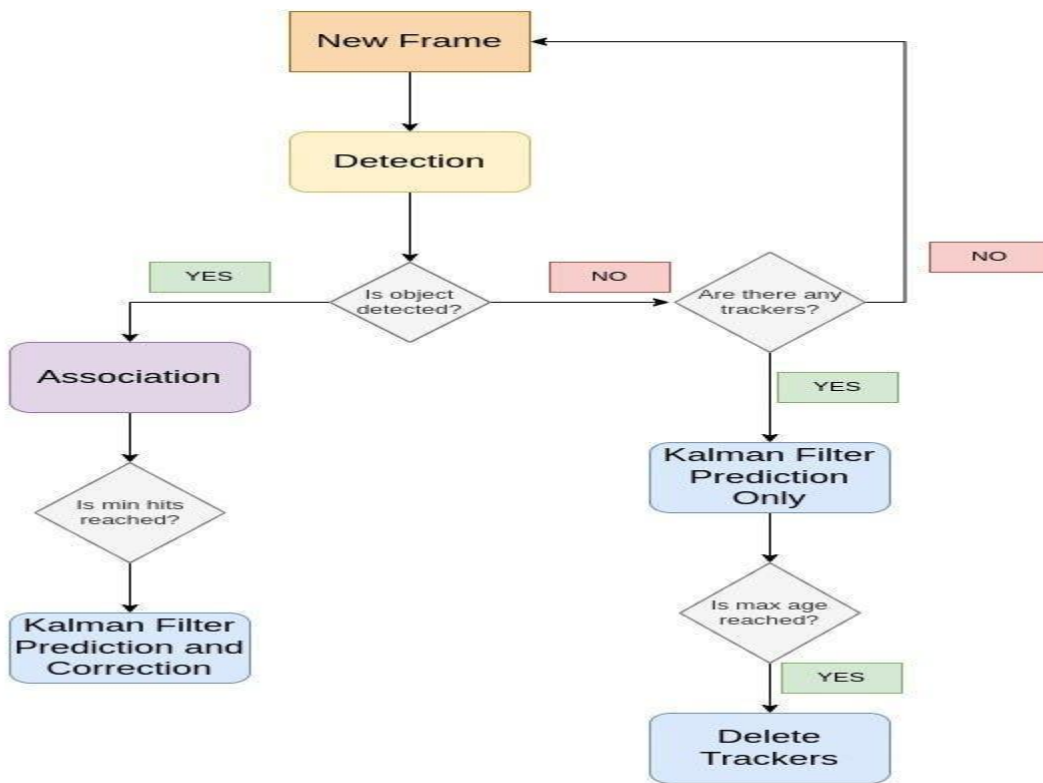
New Frame

Detection

YES

NO

NO

Is object detected?

Are there any trackers?

Association

YES

Kalman Filter Prediction Only

Is min hits reached?

Kalman Filter Prediction and Correction

Is max age reached?

YES

Delete Trackers